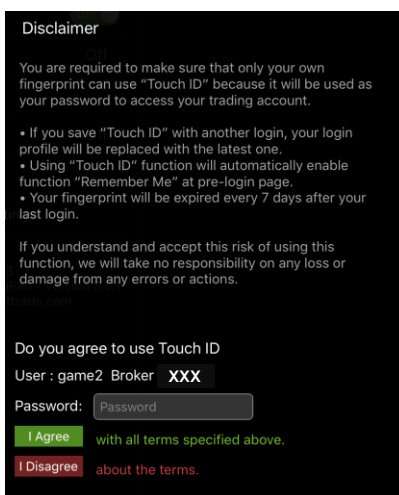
Disclaimer

You are required to make sure that only your own fingerprint can use "Touch ID" because it will be used as your password to access your trading account.

• If you save "Touch ID" with another login, your login profile will be replaced with the latest one.
• Using "Touch ID" function will automatically enable function "Remember Me" at pre-login page.
• Your fingerprint will be expired every 7 days after your last login.

If you understand and accept this risk of using this function, we will take no responsibility on any loss or damage from any errors or actions.

Do you agree to use Touch ID

User : game2 Broker XXX

Password: Password

I Agree with all terms specified above.

I Disagree about the terms.